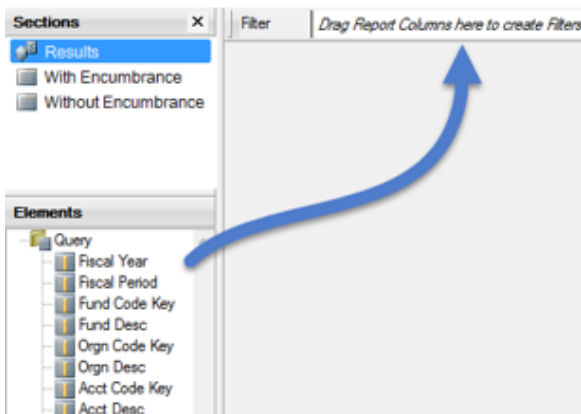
Sections ×
Results
With Encumbrance
Without Encumbrance

Elements
Query
Fiscal Year
Fiscal Period
Fund Code Key
Fund Desc
Orgn Code Key
Orgn Desc
Acct Code Key
Acct Desc

Filter
Drag Report Columns here to create Filters